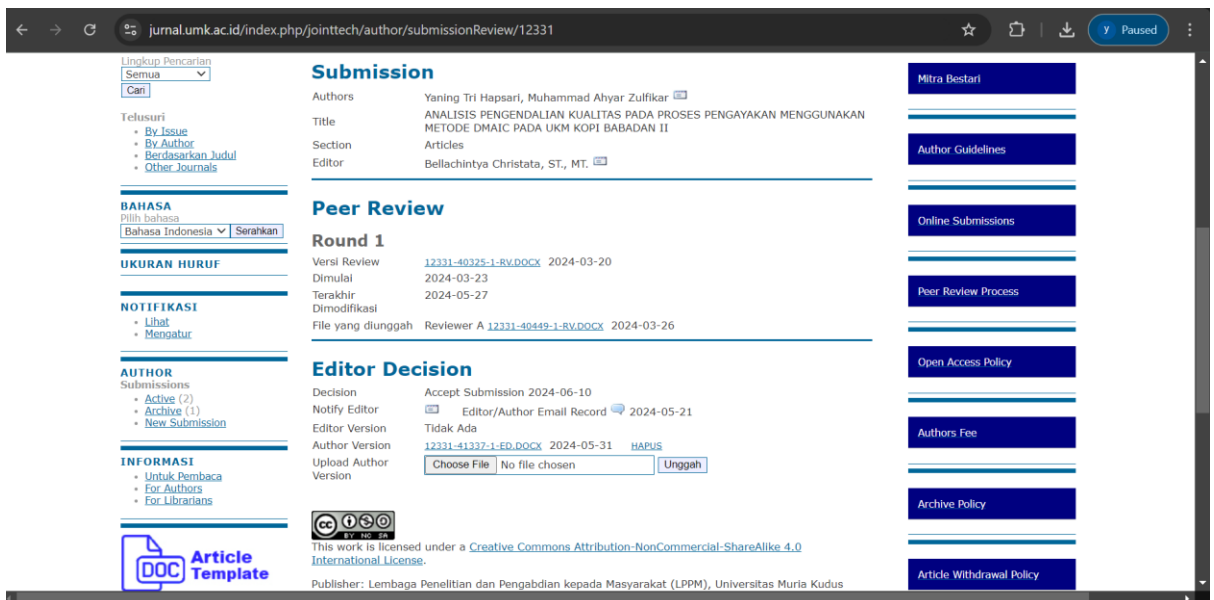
jurnal.umk.ac.id/index.php/jointtech/author/submissionReview/12331

Paused

Lingkup Pencarian
Semua
Cari

Telusuri
- By Issue
- By Author
- Berdasarkan Judul
- Other Journals

BAHASA
Pilih bahasa
Bahasa Indonesia
Serahkan

UKURAN HURUF

NOTIFIKASI
- Lihat
- Mengatur

AUTHOR
Submissions
- Active (2)
- Archive (1)
- New Submission

INFORMASI
- Untuk Pembaca
- For Authors
- For Librarians

DOC Article Template

Submission

| | |
|---|---|
| Authors | Yaning Tri Hapsari, Muhammad Ahyar Zulfikar |
| Title | ANALISIS PENGENDALIAN KUALITAS PADA PROSES PENGAYAKAN MENGGUNAKAN METODE DMAIC PADA UKM KOPI BABADAN II |
| Section | Articles |
| Editor | Bellachintya Christata, ST., MT. |

Peer Review

Round 1

| | |
|---|---|
| Versi Review | 12331-40325-1-RV.DOCX 2024-03-20 |
| Dimulai | 2024-03-23 |
| Terakhir Dimodifikasi | 2024-05-27 |
| File yang diunggah | Reviewer A 12331-40449-1-RV.DOCX 2024-03-26 |

Editor Decision

| | |
|---|---|
| Decision | Accept Submission 2024-06-10 |
| Notify Editor | Editor/Author Email Record 2024-05-21 |
| Editor Version | Tidak Ada |
| Author Version | 12331-41337-1-ED.DOCX 2024-05-31 HAPUS |
| Upload Author Version | Choose File No file chosen Unggah |

cc BY NC SA
This work is licensed under a Creative Commons Attribution-NonCommercial-ShareAlike 4.0 International License.

Publisher: Lembaga Penelitian dan Pengabdian kepada Masyarakat (LPPM), Universitas Muria Kudus

Mitra Bestari
Author Guidelines
Online Submissions
Peer Review Process
Open Access Policy
Authors Fee
Archive Policy
Article Withdrawal Policy